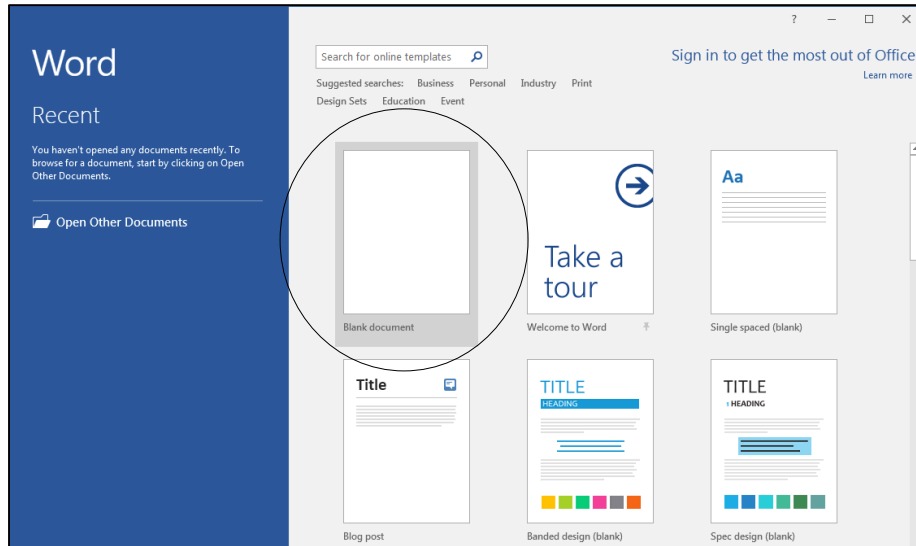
Word

Recent

You haven't opened any documents recently. To browse for a document, start by clicking on Open Other Documents.

Open Other Documents

? – ☐ ✕

Search for online templates

Suggested searches: Business Personal Industry Print Design Sets Education Event

Sign in to get the most out of Office
Learn more

Blank document

Take a tour

Welcome to Word

Aa

Single spaced (blank)

Title

Blog post

TITLE
HEADING

Banded design (blank)

TITLE
HEADING

Spec design (blank)